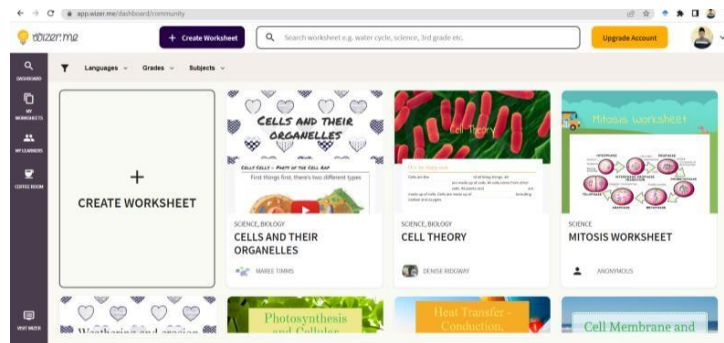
app.wizer.me/dashboard/community

wizer.me

+ Create Worksheet

Search worksheet e.g. water cycle, science, 3rd grade etc.

Upgrade Account

DASHBOARD

MY WORKSHEETS

MY LEARNERS

COFFEE ROOM

VISIT WIZER

Languages

Grades

Subjects

+

CREATE WORKSHEET

CELLS AND THEIR ORGANELLES

CELLY CELLS - PARTS OF THE CELL RAP

First things first, there's two different types

SCIENCE, BIOLOGY

CELLS AND THEIR ORGANELLES

MARIE TIMMS

Cell Theory

SCIENCE, BIOLOGY

CELL THEORY

DENISE RIDGWAY

Mitosis worksheet

SCIENCE

MITOSIS WORKSHEET

ANONYMOUS

Weathering and erosion

Photosynthesis and Cellular

Heat Transfer - Conduction,

Cell Membrane and